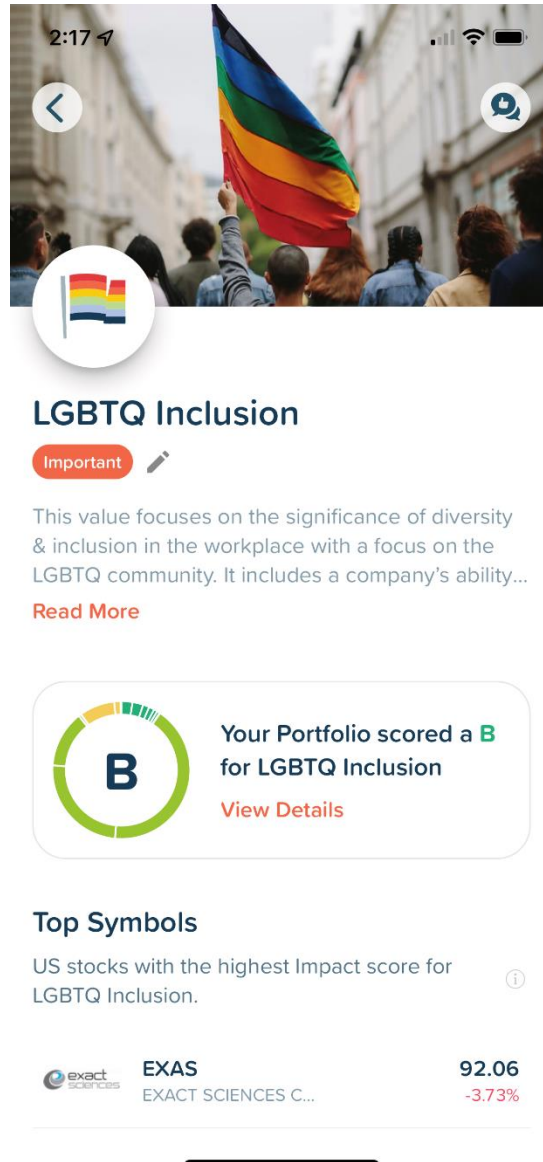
2:17

LGBTQ Inclusion

Important

This value focuses on the significance of diversity & inclusion in the workplace with a focus on the LGBTQ community. It includes a company's ability...

Read More

B

Your Portfolio scored a B for LGBTQ Inclusion

View Details

Top Symbols

US stocks with the highest Impact score for LGBTQ Inclusion.

exact sciences

EXAS
EXACT SCIENCES C...

92.06
-3.73%